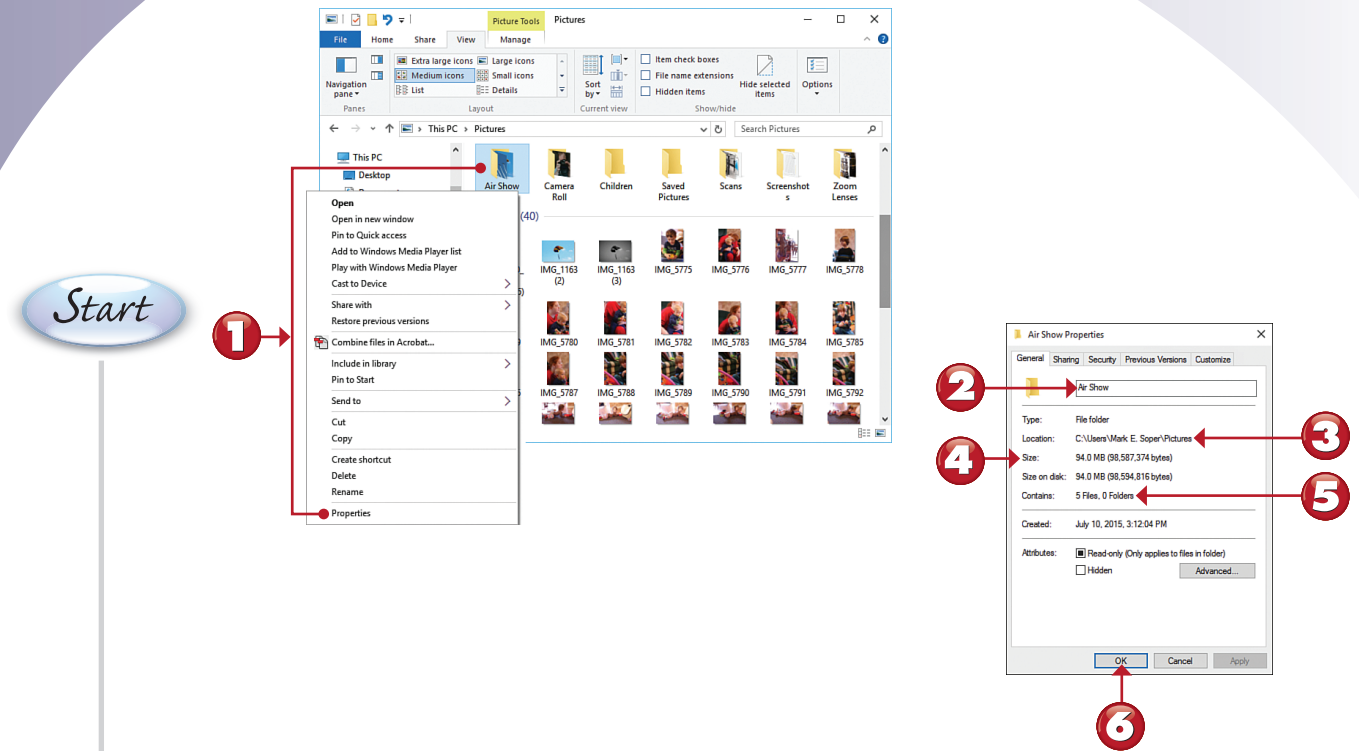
Picture Tools | Pictures

File | Home | Share | View | Manage

Navigation pane | Extra large icons | Large icons | Medium icons | Small icons | List | Details | Sort by | Item check boxes | File name extensions | Hidden items | Hide selected items | Options

Panes | Layout | Current view | Show/hide

This PC > Pictures

Search Pictures

This PC
Desktop

Air Show | Camera Roll | Children | Saved Pictures | Scans | Screenshots | Zoom Lenses

(40)

IMG_1163 (2) | IMG_1163 (3) | IMG_5775 | IMG_5776 | IMG_5777 | IMG_5778

IMG_5780 | IMG_5781 | IMG_5782 | IMG_5783 | IMG_5784 | IMG_5785

IMG_5787 | IMG_5788 | IMG_5789 | IMG_5790 | IMG_5791 | IMG_5792

Open
Open in new window
Pin to Quick access
Add to Windows Media Player list
Play with Windows Media Player
Cast to Device
Share with
Restore previous versions
Combine files in Acrobat...
Include in library
Pin to Start
Send to
Cut
Copy
Create shortcut
Delete
Rename
Properties

Start

1

Air Show Properties

General | Sharing | Security | Previous Versions | Customize

2

Air Show

Type: File folder
Location: C:\Users\Mark E. Soper\Pictures
Size: 94.0 MB (98,587,374 bytes)
Size on disk: 94.0 MB (98,594,816 bytes)
Contains: 5 Files, 0 Folders

Created: July 10, 2015, 3:12:04 PM

Attributes: Read-only (Only applies to files in folder)
Hidden
Advanced...

OK | Cancel | Apply

3
4
5
6